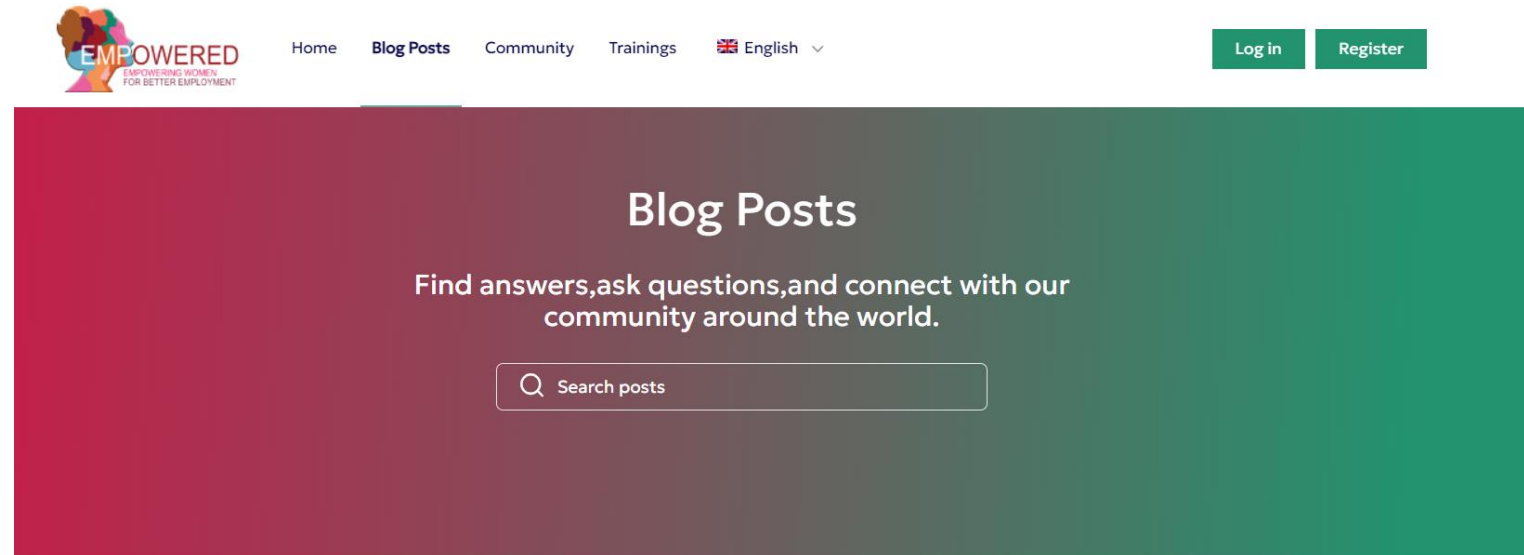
EMPOWERED
EMPOWERING WOMEN FOR BETTER EMPLOYMENT

Home Blog Posts Community Trainings English

Log in Register

Blog Posts

Find answers,ask questions,and connect with our community around the world.

Search posts